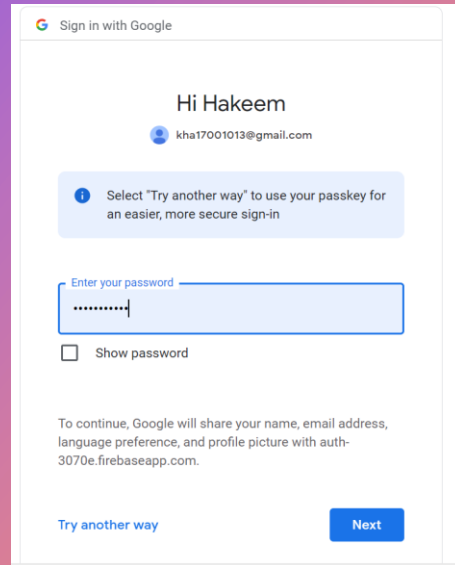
G Sign in with Google

Hi Hakeem

kha17001013@gmail.com

Select "Try another way" to use your passkey for an easier, more secure sign-in

Enter your password

•••••••••••

Show password

To continue, Google will share your name, email address, language preference, and profile picture with auth-3070e.firebaseapp.com.

Try another way

Next